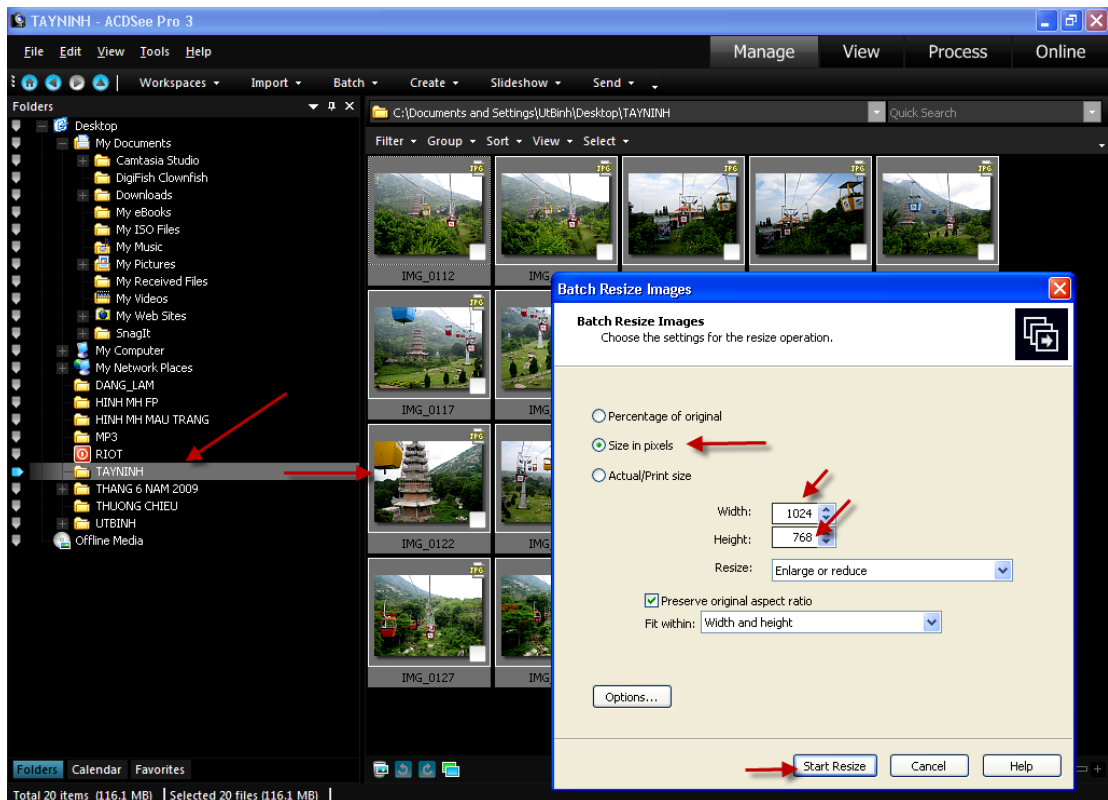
TAYNINH - ACDSee Pro 3

File Edit View Tools Help

Manage View Process Online

Workspaces Import Batch Create Slideshow Send

Folders

Desktop
My Documents
Camtasia Studio
DigiFish Clownfish
Downloads
My eBooks
My ISO Files
My Music
My Pictures
My Received Files
My Videos
My Web Sites
SnagIt
My Computer
My Network Places
DANG_LAM
HINH MH FP
HINH MH MAU TRANG
MP3
RIOT
TAYNINH
THANG 6 NAM 2009
THUONG CHIEU
UTBINH
Offline Media

C:\Documents and Settings\UtBinh\Desktop\TAYNINH

Quick Search

Filter Group Sort View Select

IMG_0112
IMG
IMG_0117
IMG
IMG_0122
IMG
IMG_0127
IMG

Batch Resize Images

Batch Resize Images
Choose the settings for the resize operation.

Percentage of original
Size in pixels
Actual/Print size

Width: 1024
Height: 768
Resize: Enlarge or reduce

Preserve original aspect ratio
Fit within: Width and height

Options...

Start Resize
Cancel
Help

Folders Calendar Favorites

Total 20 items (116.1 MB) | Selected 20 files (116.1 MB)